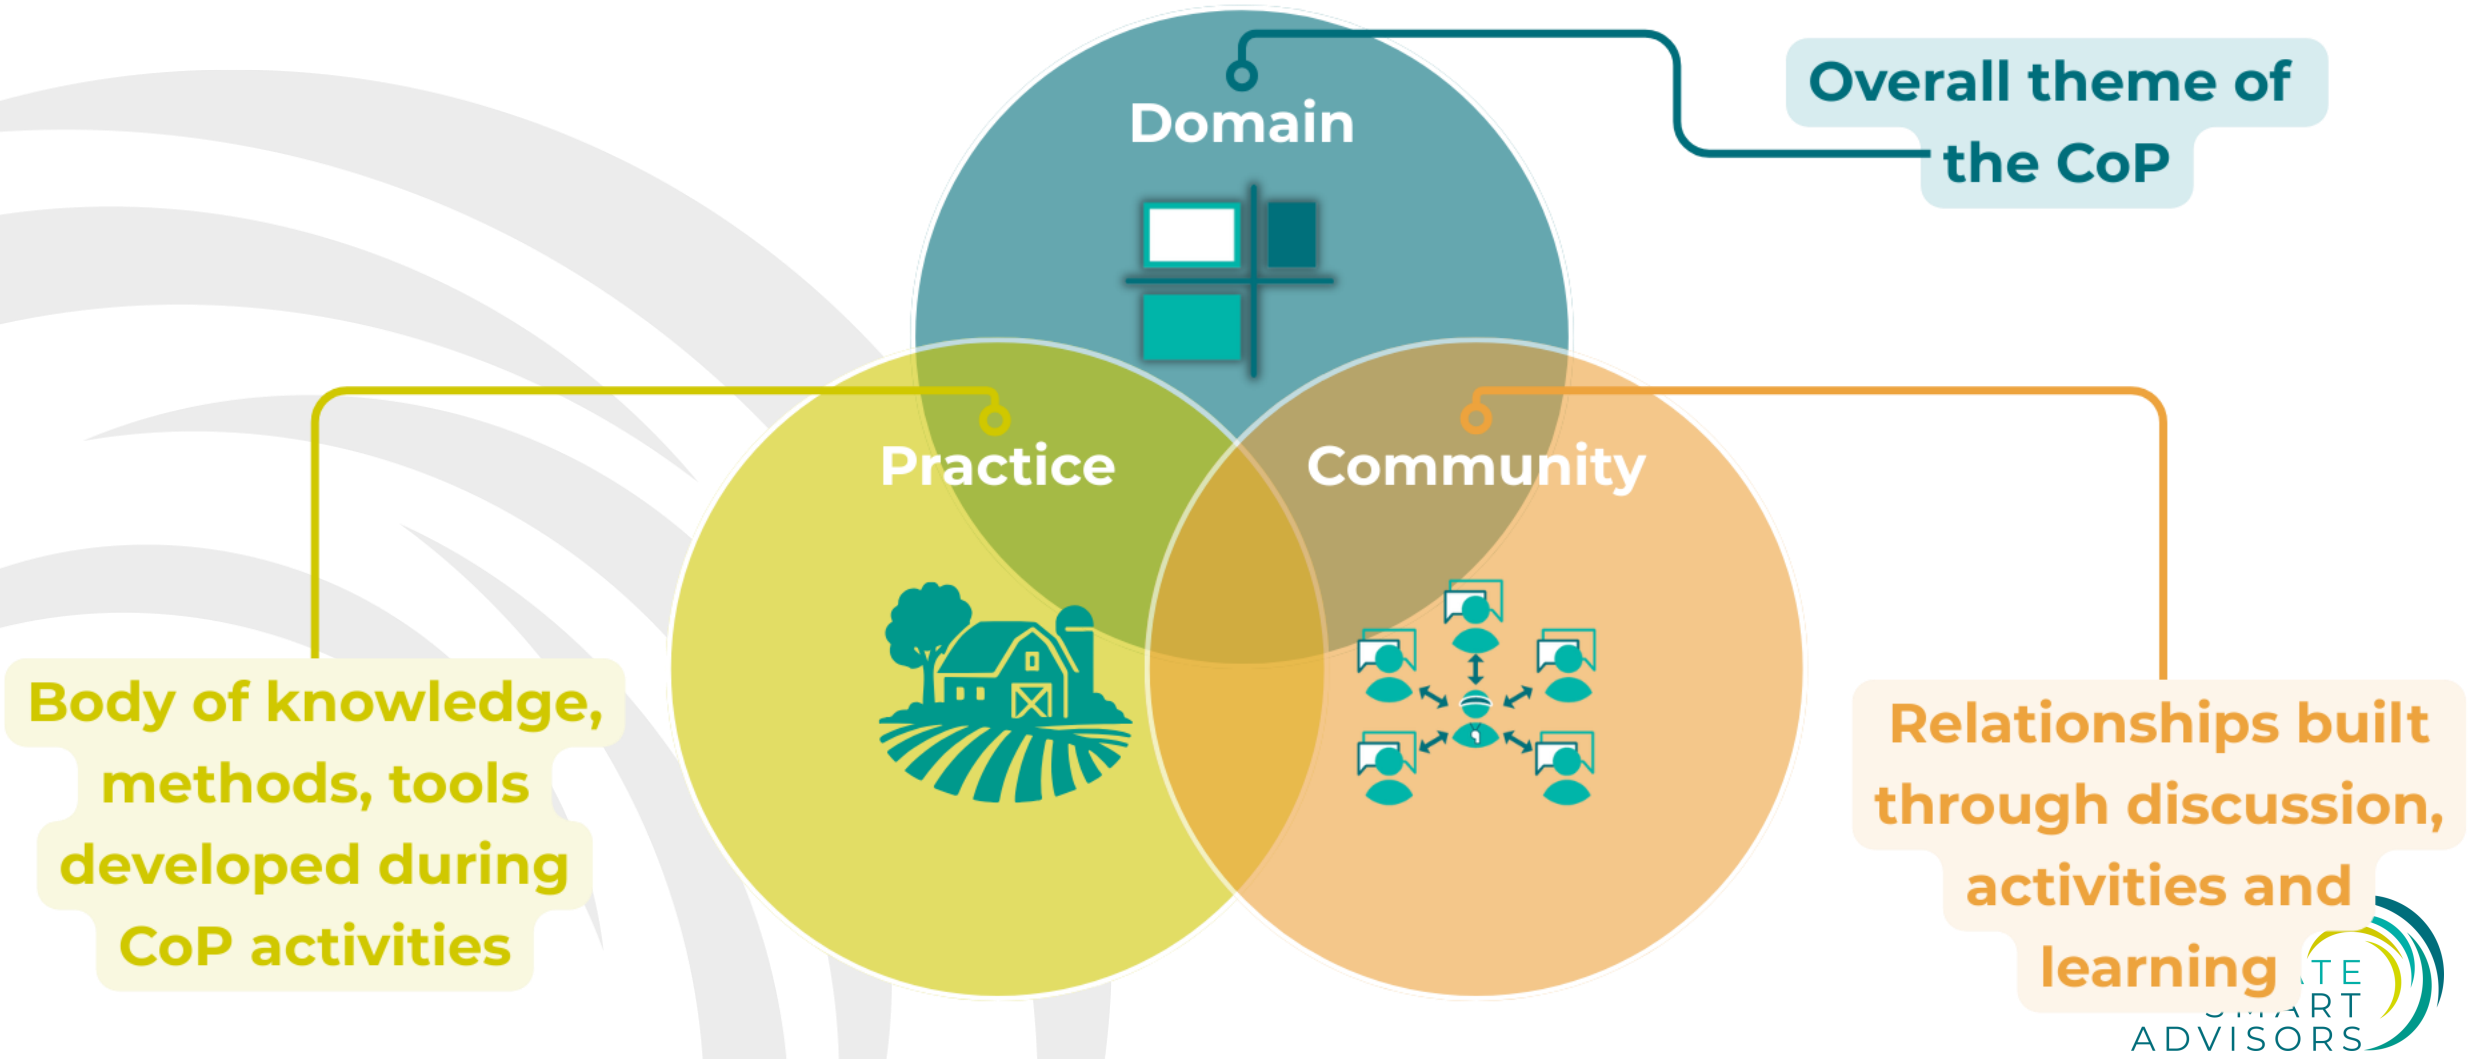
Domain

Overall theme of the CoP

Practice

Community

Body of knowledge, methods, tools developed during CoP activities

Relationships built through discussion, activities and learning

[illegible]TE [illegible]ART ADVISORS